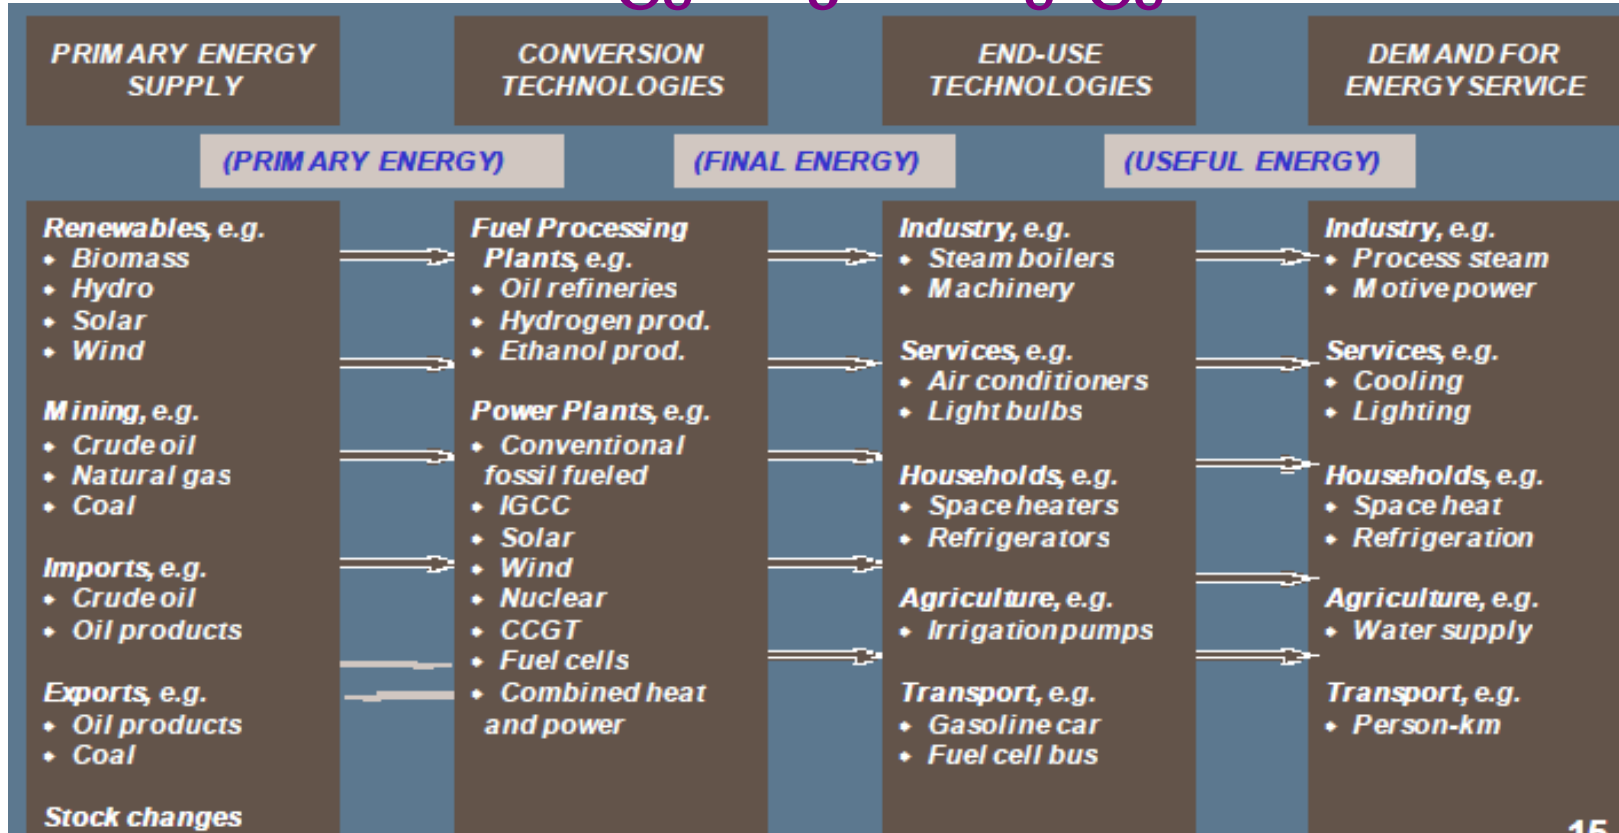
PRIMARY ENERGY SUPPLY

CONVERSION TECHNOLOGIES

END-USE TECHNOLOGIES

DEMAND FOR ENERGY SERVICE

(PRIMARY ENERGY)

(FINAL ENERGY)

(USEFUL ENERGY)

Renewables, e.g.
• Biomass
• Hydro
• Solar
• Wind

Mining, e.g.
• Crude oil
• Natural gas
• Coal

Imports, e.g.
• Crude oil
• Oil products

Exports, e.g.
• Oil products
• Coal

Stock changes

Fuel Processing Plants, e.g.
• Oil refineries
• Hydrogen prod.
• Ethanol prod.

Power Plants, e.g.
• Conventional fossil fueled
• IGCC
• Solar
• Wind
• Nuclear
• CCGT
• Fuel cells
• Combined heat and power

Industry, e.g.
• Steam boilers
• Machinery

Services, e.g.
• Air conditioners
• Light bulbs

Households, e.g.
• Space heaters
• Refrigerators

Agriculture, e.g.
• Irrigation pumps

Transport, e.g.
• Gasoline car
• Fuel cell bus

Industry, e.g.
• Process steam
• Motive power

Services, e.g.
• Cooling
• Lighting

Households, e.g.
• Space heat
• Refrigeration

Agriculture, e.g.
• Water supply

Transport, e.g.
• Person-km

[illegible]